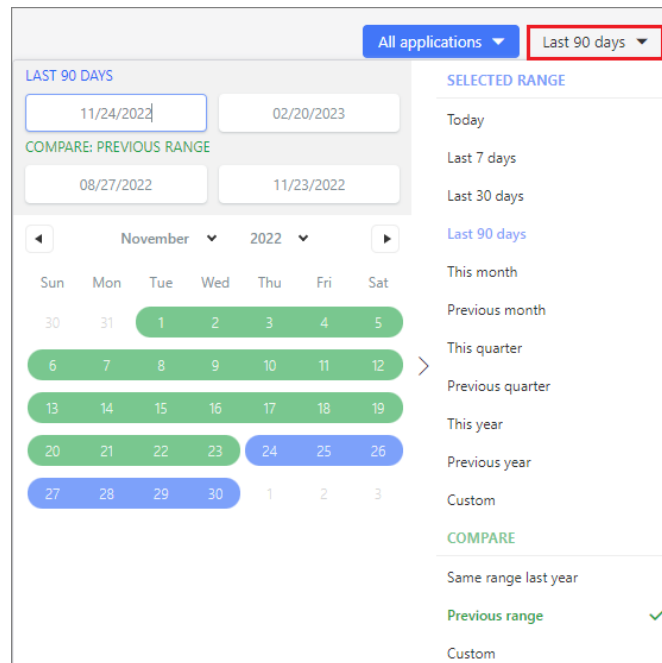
All applications ▾ Last 90 days ▾

LAST 90 DAYS

11/24/2022 02/20/2023

COMPARE: PREVIOUS RANGE

08/27/2022 11/23/2022

November 2022

| Sun | Mon | Tue | Wed | Thu | Fri | Sat |
|---|---|---|---|---|---|---|
| 30 | 31 | 1 | 2 | 3 | 4 | 5 |
| 6 | 7 | 8 | 9 | 10 | 11 | 12 |
| 13 | 14 | 15 | 16 | 17 | 18 | 19 |
| 20 | 21 | 22 | 23 | 24 | 25 | 26 |
| 27 | 28 | 29 | 30 | 1 | 2 | 3 |

SELECTED RANGE

Today

Last 7 days

Last 30 days

Last 90 days

This month

Previous month

This quarter

Previous quarter

This year

Previous year

Custom

COMPARE

Same range last year

Previous range

Custom